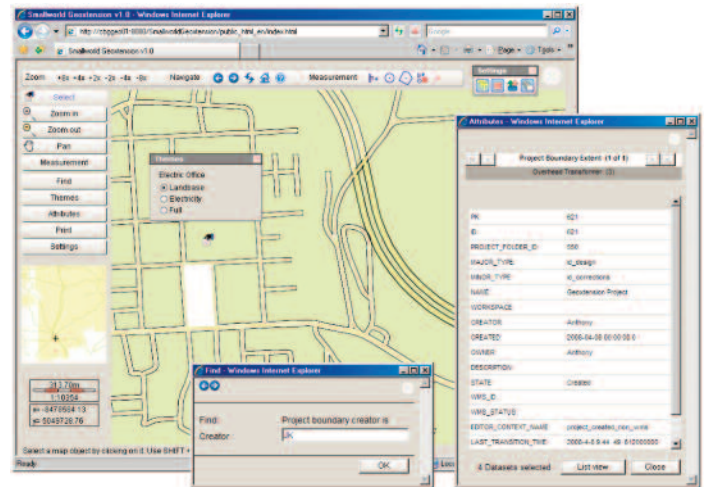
Smallworld Geostension v1.0 - Windows Internet Explorer

http://chgges01:8080/SmallworldGeostension/public_html_en/index.html

Google

Smallworld Geostension v1.0

Page • Tools •

Zoom +8x +4x +2x -2x -4x -8x Navigate Measurement

Settings

Select

Zoom in

Zoom out

Pan

Measurement

Find

Themes

Attributes

Print

Settings

Themes

Electric Office

Landbase

Electricity

Full

313.70m

1:10354

x= 8470504.13

y= 5049726.76

Select a map object by clicking on it. Use SHIFT +

Ready

Attributes - Windows Internet Explorer

Project Boundary Extent (1 of 1)

Overhead Transformer (3)

| | |
|---|---|
| PK | 621 |
| ID | 621 |
| PROJECT_FOLDER_ID | 550 |
| MAJOR_TYPE | io_design |
| MINOR_TYPE | io_corrections |
| NAME | Geostension Project |
| WORKSPACE | |
| CREATOR | Anthony |
| CREATED | 2008-04-08 00:00:00.0 |
| OWNER | Anthony |
| DESCRIPTION | |
| STATE | Created |
| WMS_ID | |
| WMS_STATUS | |
| EDITOR_CONTEXT_NAME | project_created_non_wms |
| LAST_TRANSITION_TIME | 2008-4-8 8:44:48.612000000 |

4 Datasets selected

List view

Close

Find - Windows Internet Explorer

Find: Project boundary creator is

Creator

OK